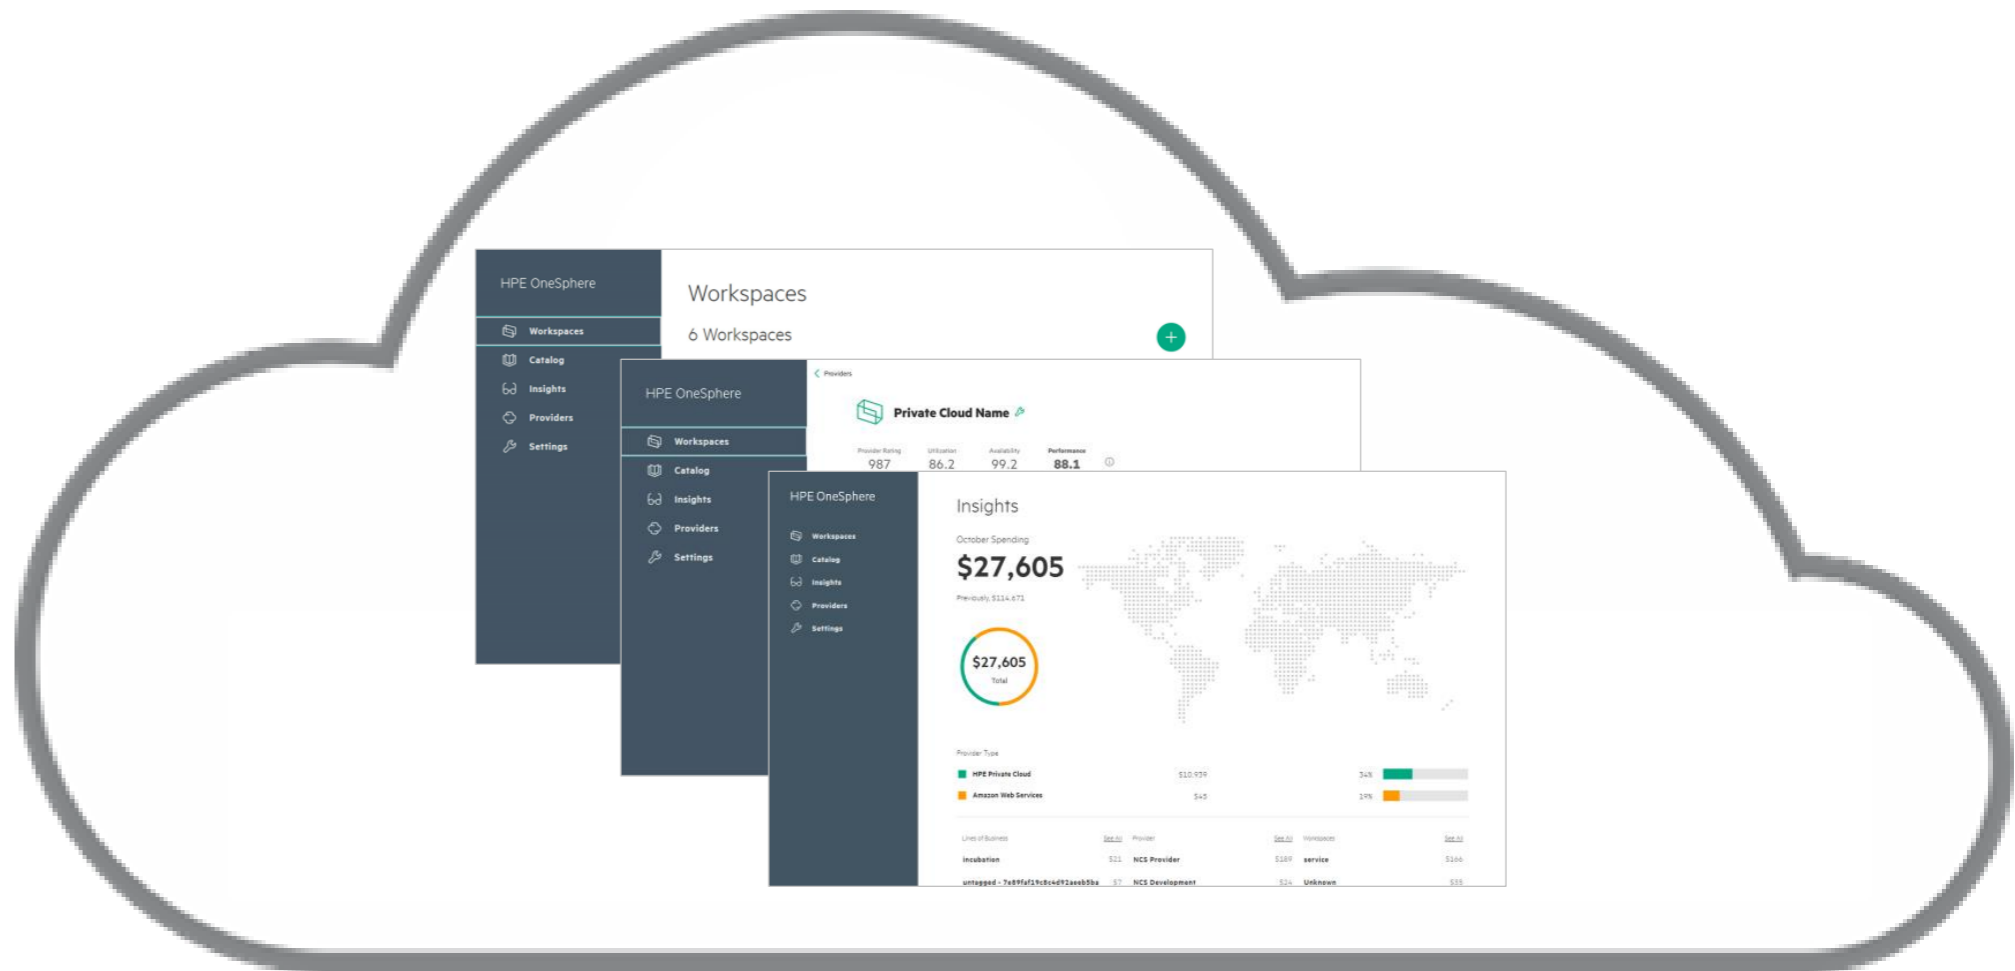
HPE OneSphere

Workspaces
Catalog
Insights
Providers
Settings

Workspaces

6 Workspaces

+

HPE OneSphere

Workspaces
Catalog
Insights
Providers
Settings

Providers

Private Cloud Name

Provider Rating 987
Utilization 86.2
Availability 99.2
Performance 88.1

HPE OneSphere

Workspaces
Catalog
Insights
Providers
Settings

Insights

October Spending

$27,605

Previously $114,671

$27,605
Total

Provider Type

HPE Private Cloud $10,939 34%
Amazon Web Services $45 19%

| Lines of Business | See All | Provider | See All | Workspaces | See All |
|---|---|---|---|---|---|
| incubation | $21 | NCS Provider | $189 | service | $166 |
| untagged - 7e89faf19c8c4d92aaeb5ba | $7 | NCS Development | $24 | Unknown | $35 |